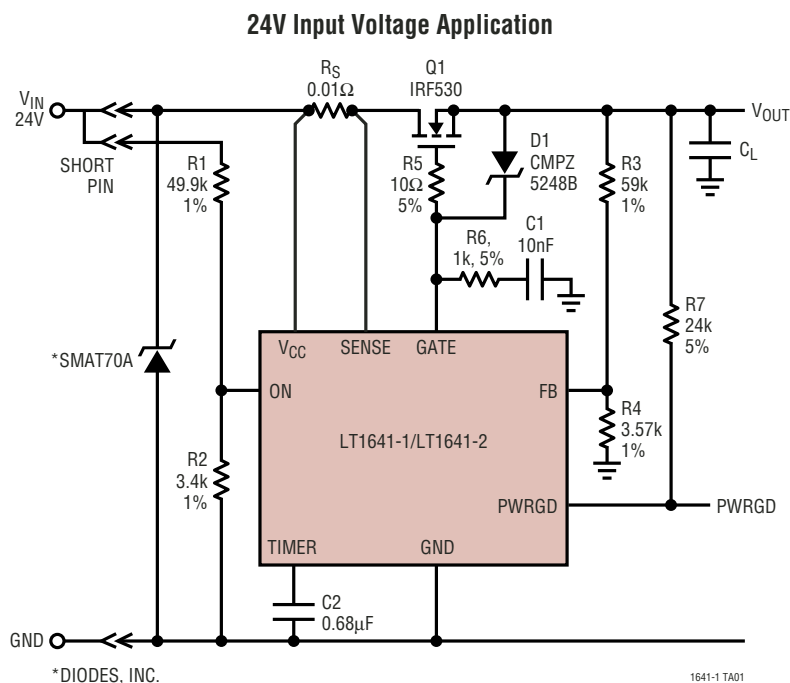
24V Input Voltage Application

$V_{IN}$ 24V

SHORT PIN

$R_S$ 0.01Ω

Q1 IRF530

$V_{OUT}$

D1 CMPZ 5248B

$C_L$

R1 49.9k 1%

R5 10Ω 5%

R3 59k 1%

C1 10nF

R6, 1k, 5%

R7 24k 5%

*SMAT70A

$V_{CC}$

SENSE

GATE

ON

FB

R4 3.57k 1%

LT1641-1/LT1641-2

R2 3.4k 1%

PWRGD

PWRGD

TIMER

GND

C2 0.68µF

GND

*DIODES, INC.

1641-1 TA01